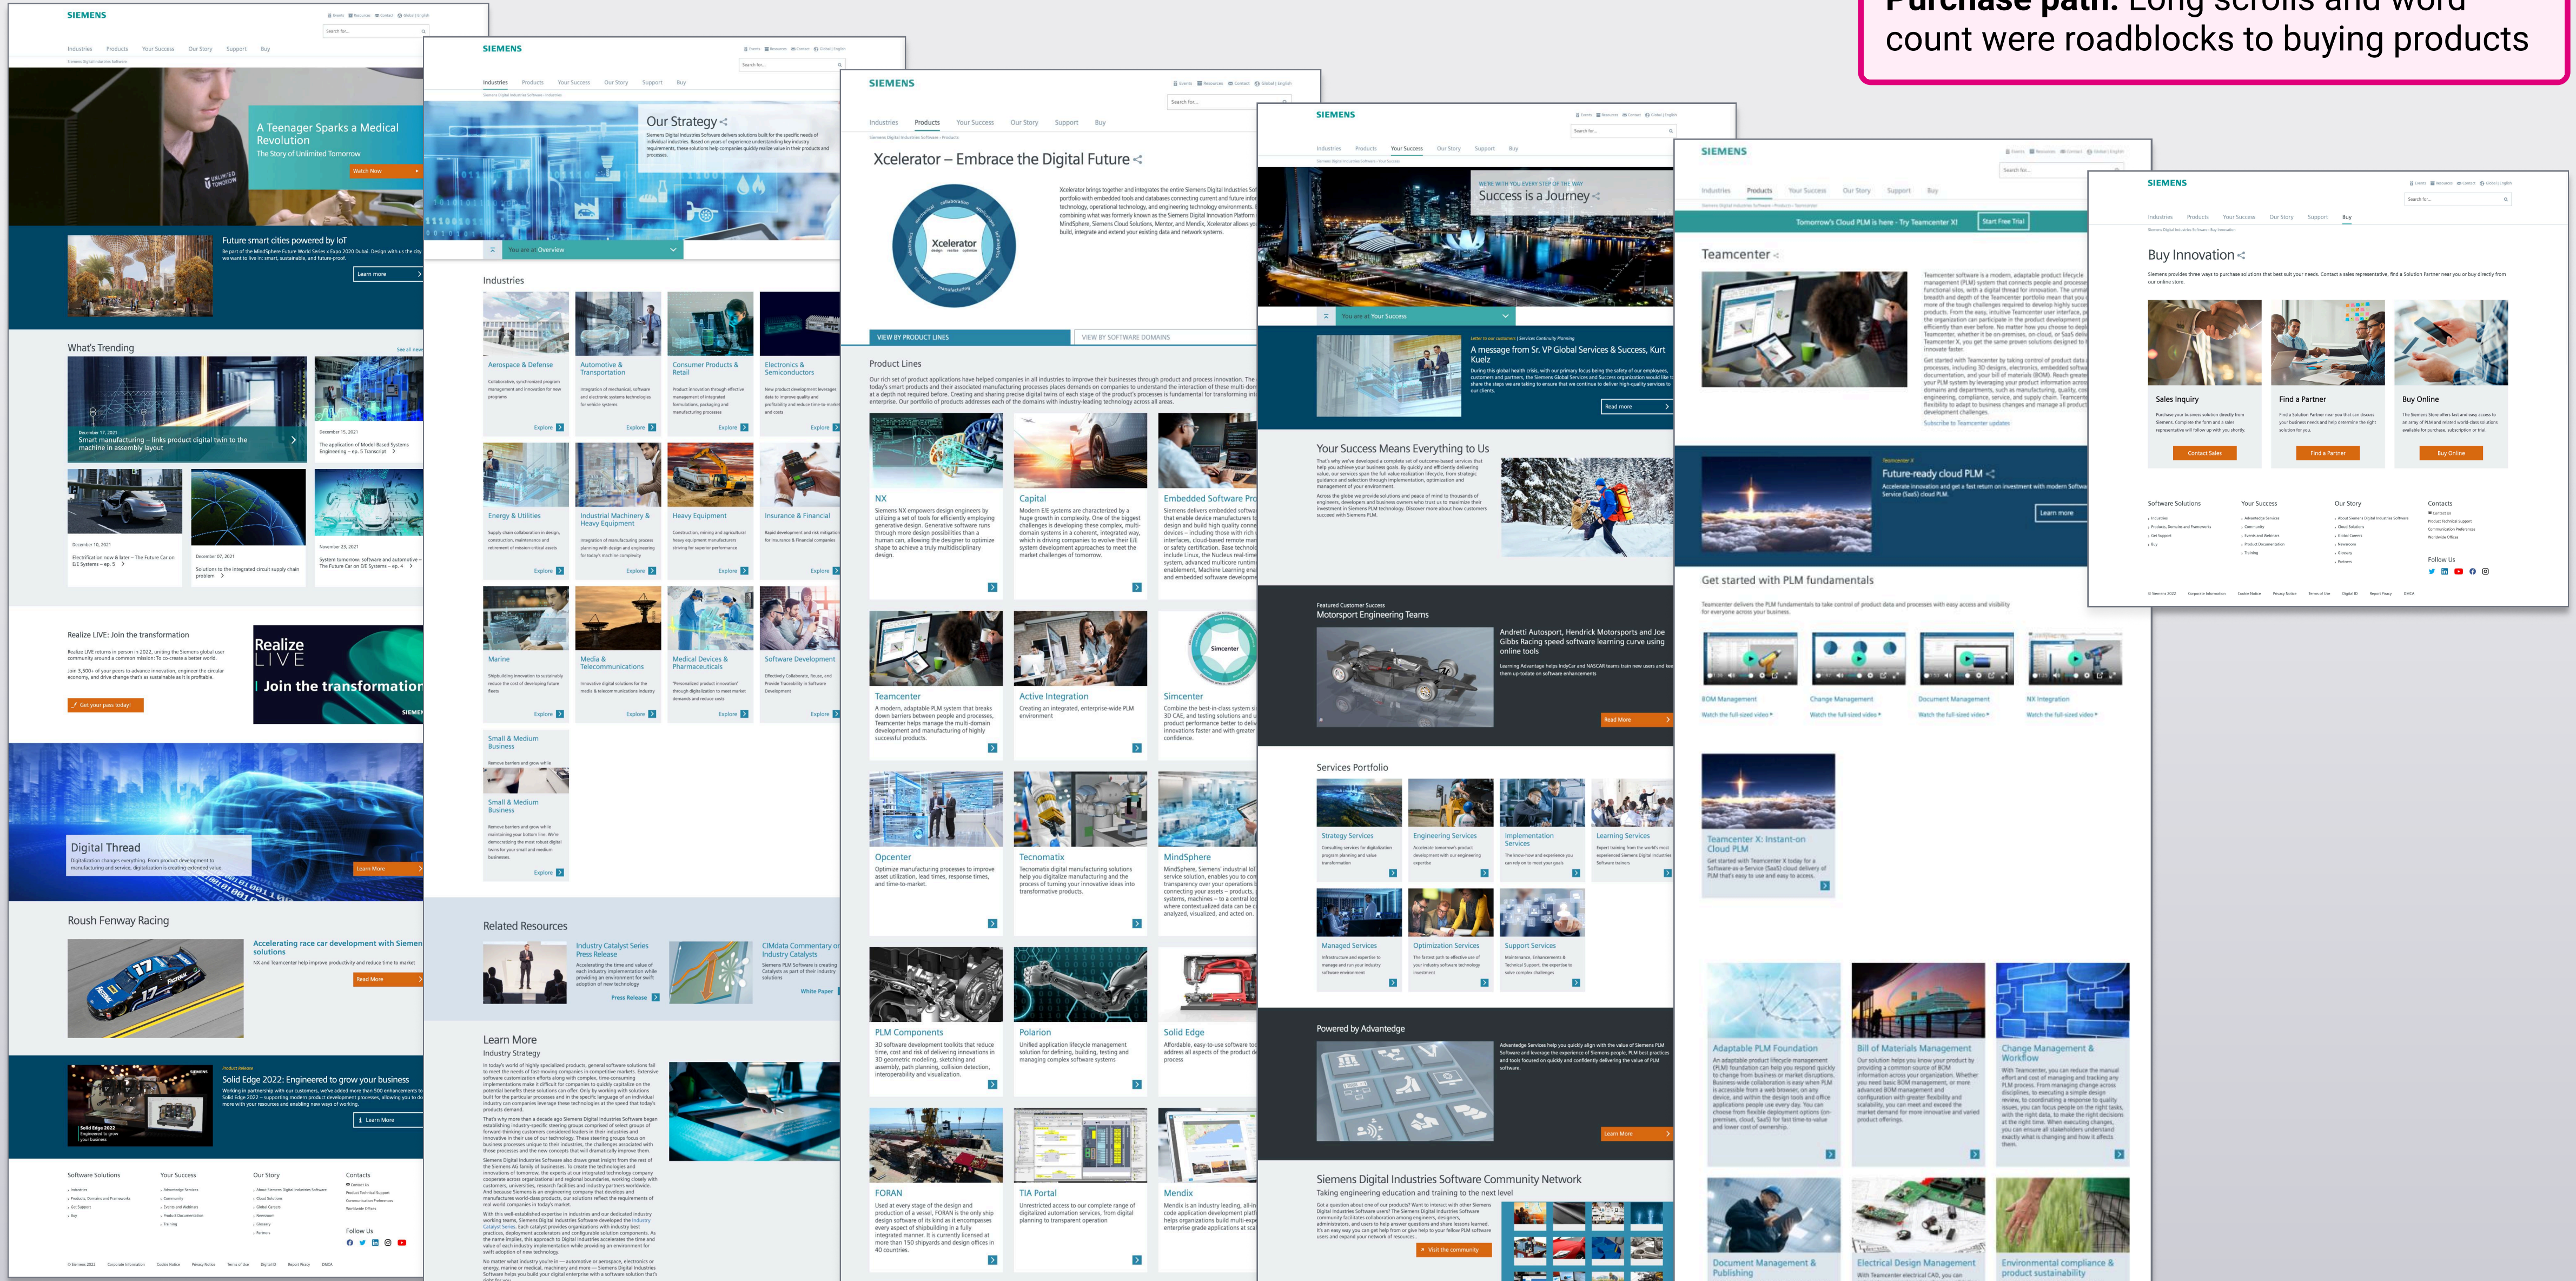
Purchase path: Long scrolls and word count were roadblocks to buying products

SIEMENS

Industries Products Your Success Our Story Support Buy

A Teenager Sparks a Medical Revolution
The Story of Unlimited Tomorrow
Watch Now

Future smart cities powered by IoT
Learn more

What's Trending

Smart manufacturing – links product digital twin to the machine in assembly layout

Realize LIVE: Join the transformation
Get your pass today!

Realize LIVE
Join the transformation

Digital Thread
Learn More

Roush Fenway Racing
Accelerating race car development with Siemens solutions
Read More

Solid Edge 2022: Engineered to grow your business
Learn More

Software Solutions Your Success Our Story Contacts
Follow Us

SIEMENS
Our Strategy
Industries
Aerospace & Defense
Automotive & Transportation
Consumer Products & Retail
Electronics & Semiconductors
Energy & Utilities
Industrial Machinery & Heavy Equipment
Heavy Equipment
Insurance & Financial
Marine
Media & Telecommunications
Medical Devices & Pharmaceuticals
Software Development
Small & Medium Business
Small & Medium Business
Explore
Related Resources
Industry Catalyst Series Press Release
Press Release
CIMdata Commentary on Industry Catalysts
White Paper
Learn More
Industry Strategy

SIEMENS
Xcelerator – Embrace the Digital Future
Xcelerator
VIEW BY PRODUCT LINES
VIEW BY SOFTWARE DOMAINS
Product Lines
NX
Capital
Embedded Software Pro
Teamcenter
Active Integration
Simcenter
Opcenter
Tecnomatix
MindSphere
PLM Components
Polarion
Solid Edge
FORAN
TIA Portal
Mendix

SIEMENS
Success is a Journey
A message from Sr. VP Global Services & Success, Kurt Kuelz
Read more
Your Success Means Everything to Us
Featured Customer Success
Motorsport Engineering Teams
Andretti Autosport, Hendrick Motorsports and Joe Gibbs Racing speed software learning curve using online tools
Read More
Services Portfolio
Strategy Services
Engineering Services
Implementation Services
Learning Services
Managed Services
Optimization Services
Support Services
Powered by Advantedge
Learn More
Siemens Digital Industries Software Community Network
Taking engineering education and training to the next level
Visit the community

SIEMENS
Tomorrow's Cloud PLM is here - Try Teamcenter X!
Start Free Trial
Teamcenter
Subscribe to Teamcenter updates
Future-ready cloud PLM
Learn more
Get started with PLM fundamentals
BOM Management
Change Management
Document Management
NX Integration
Watch the full-sized video
Teamcenter X: Instant-on Cloud PLM
Adaptable PLM Foundation
Bill of Materials Management
Change Management & Workflow
Document Management & Publishing
Electrical Design Management
Environmental compliance & product sustainability

SIEMENS
Buy Innovation
Sales Inquiry
Contact Sales
Find a Partner
Find a Partner
Buy Online
Buy Online
Software Solutions Your Success Our Story Contacts
Follow Us